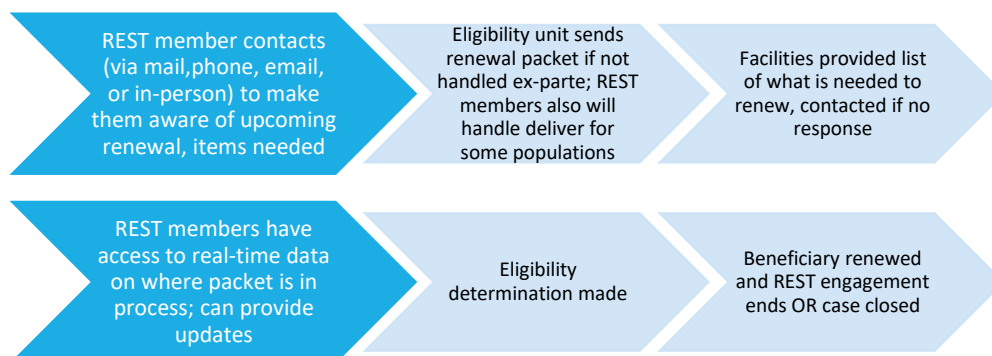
REST member contacts (via mail,phone, email, or in-person) to make them aware of upcoming renewal, items needed

Eligibility unit sends renewal packet if not handled ex-parte; REST members also will handle deliver for some populations

Facilities provided list of what is needed to renew, contacted if no response

REST members have access to real-time data on where packet is in process; can provide updates

Eligibility determination made

Beneficiary renewed and REST engagement ends OR case closed